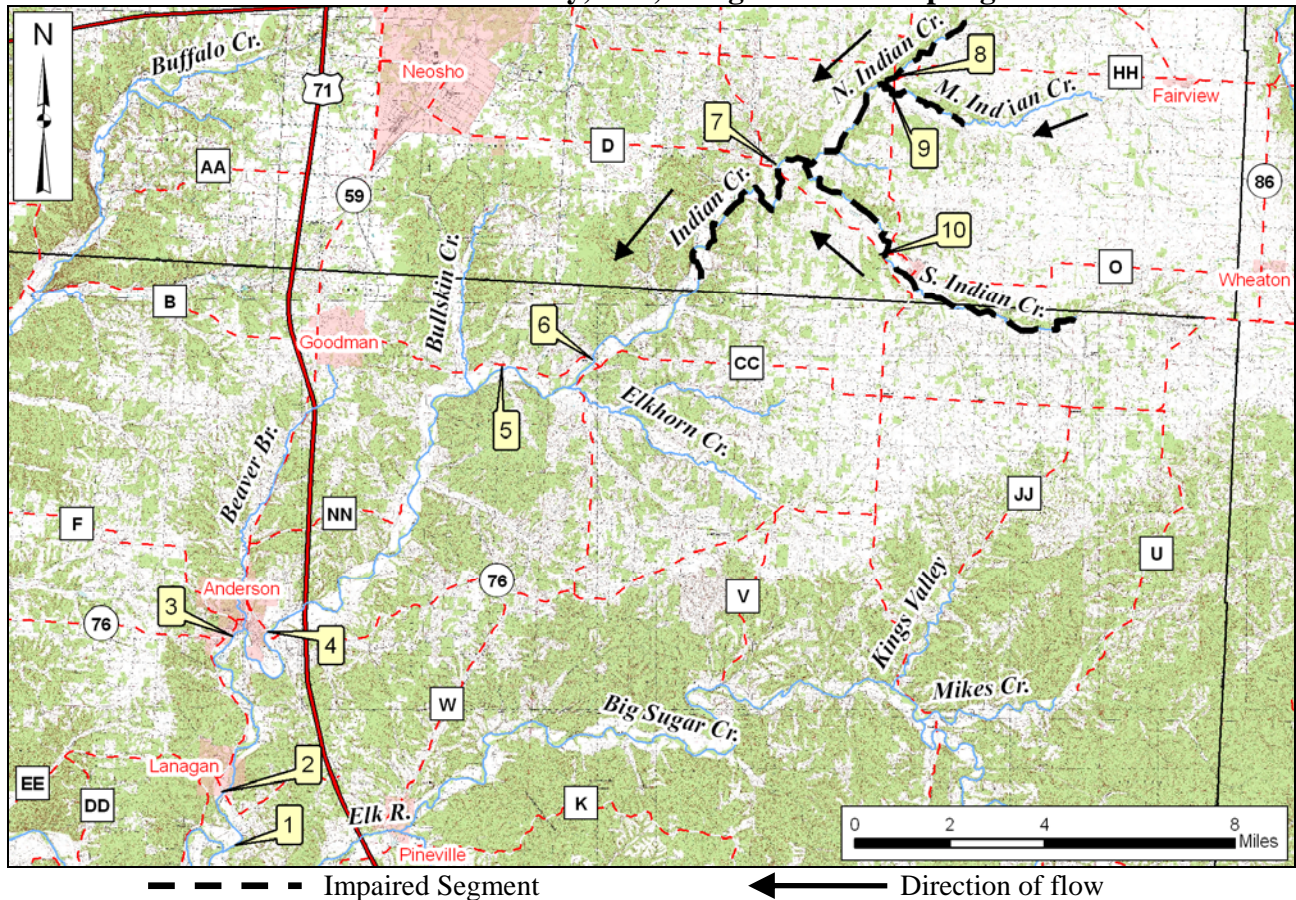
N

Buffalo Cr.

71

Neosho

AA

59

D

7

8

N. Indian Cr.

HH

M. Indian Cr.

Fairview

9

86

Indian Cr.

10

Bullskin Cr.

S. Indian Cr.

O

Wheaton

B

Goodman

6

CC

5

Elkhorn Cr.

Beaver Br.

NN

JJ

F

U

Anderson

76

3

76

4

V

Kings Valley

W

Mikes Cr.

Big Sugar Cr.

EE

Lanagan

2

DD

K

1

Elk R.

Pineville

0 2 4 8 Miles

Impaired Segment

Direction of flow